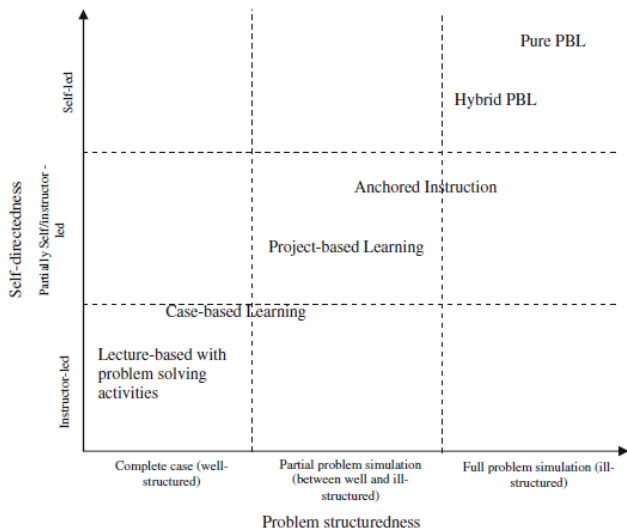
Self-directedness

Self-led

Partially Self/instructor - led

Instructor-led

Pure PBL

Hybrid PBL

Anchored Instruction

Project-based Learning

Case-based Learning

Lecture-based with problem solving activities

Complete case (well-structured)

Partial problem simulation (between well and ill-structured)

Full problem simulation (ill-structured)

Problem structuredness